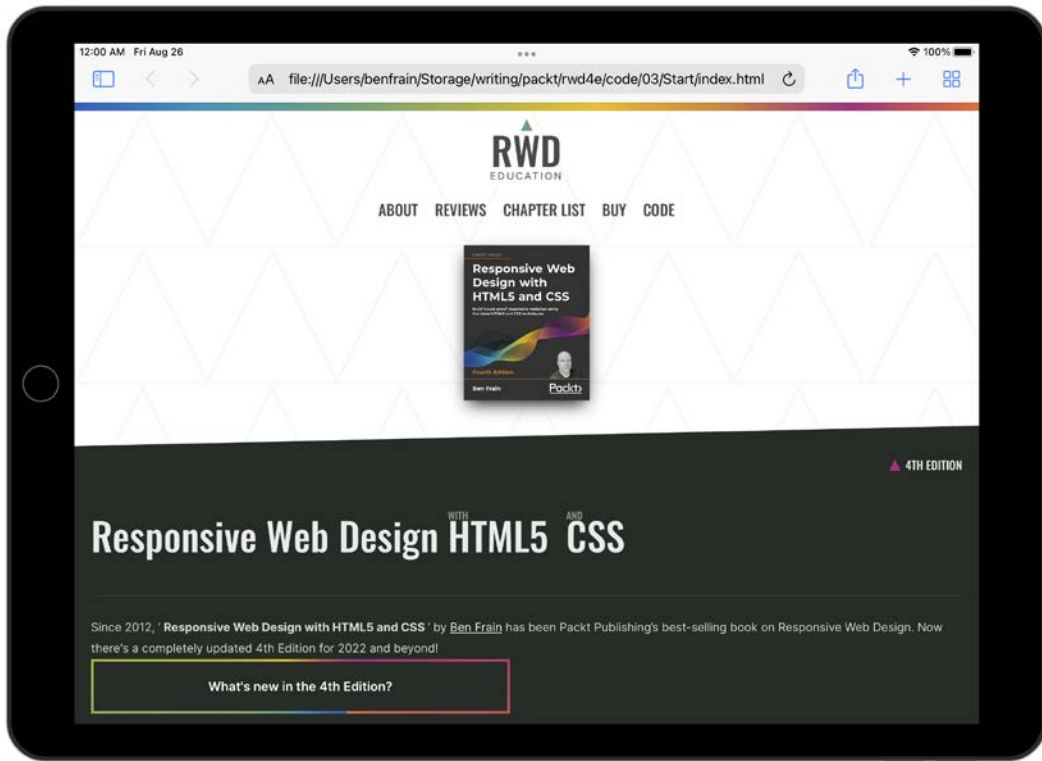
12:00 AM Fri Aug 26

100%

AA file:///Users/benfrain/Storage/writing/packt/rwd4e/code/03/Start/index.html

RWD
EDUCATION

ABOUT REVIEWS CHAPTER LIST BUY CODE

Responsive Web Design with HTML5 and CSS

Fourth Edition

Ben Frain

Packt

4TH EDITION

Responsive Web Design WITH HTML5 AND CSS

Since 2012, ' Responsive Web Design with HTML5 and CSS ' by Ben Frain has been Packt Publishing's best-selling book on Responsive Web Design. Now there's a completely updated 4th Edition for 2022 and beyond!

What's new in the 4th Edition?